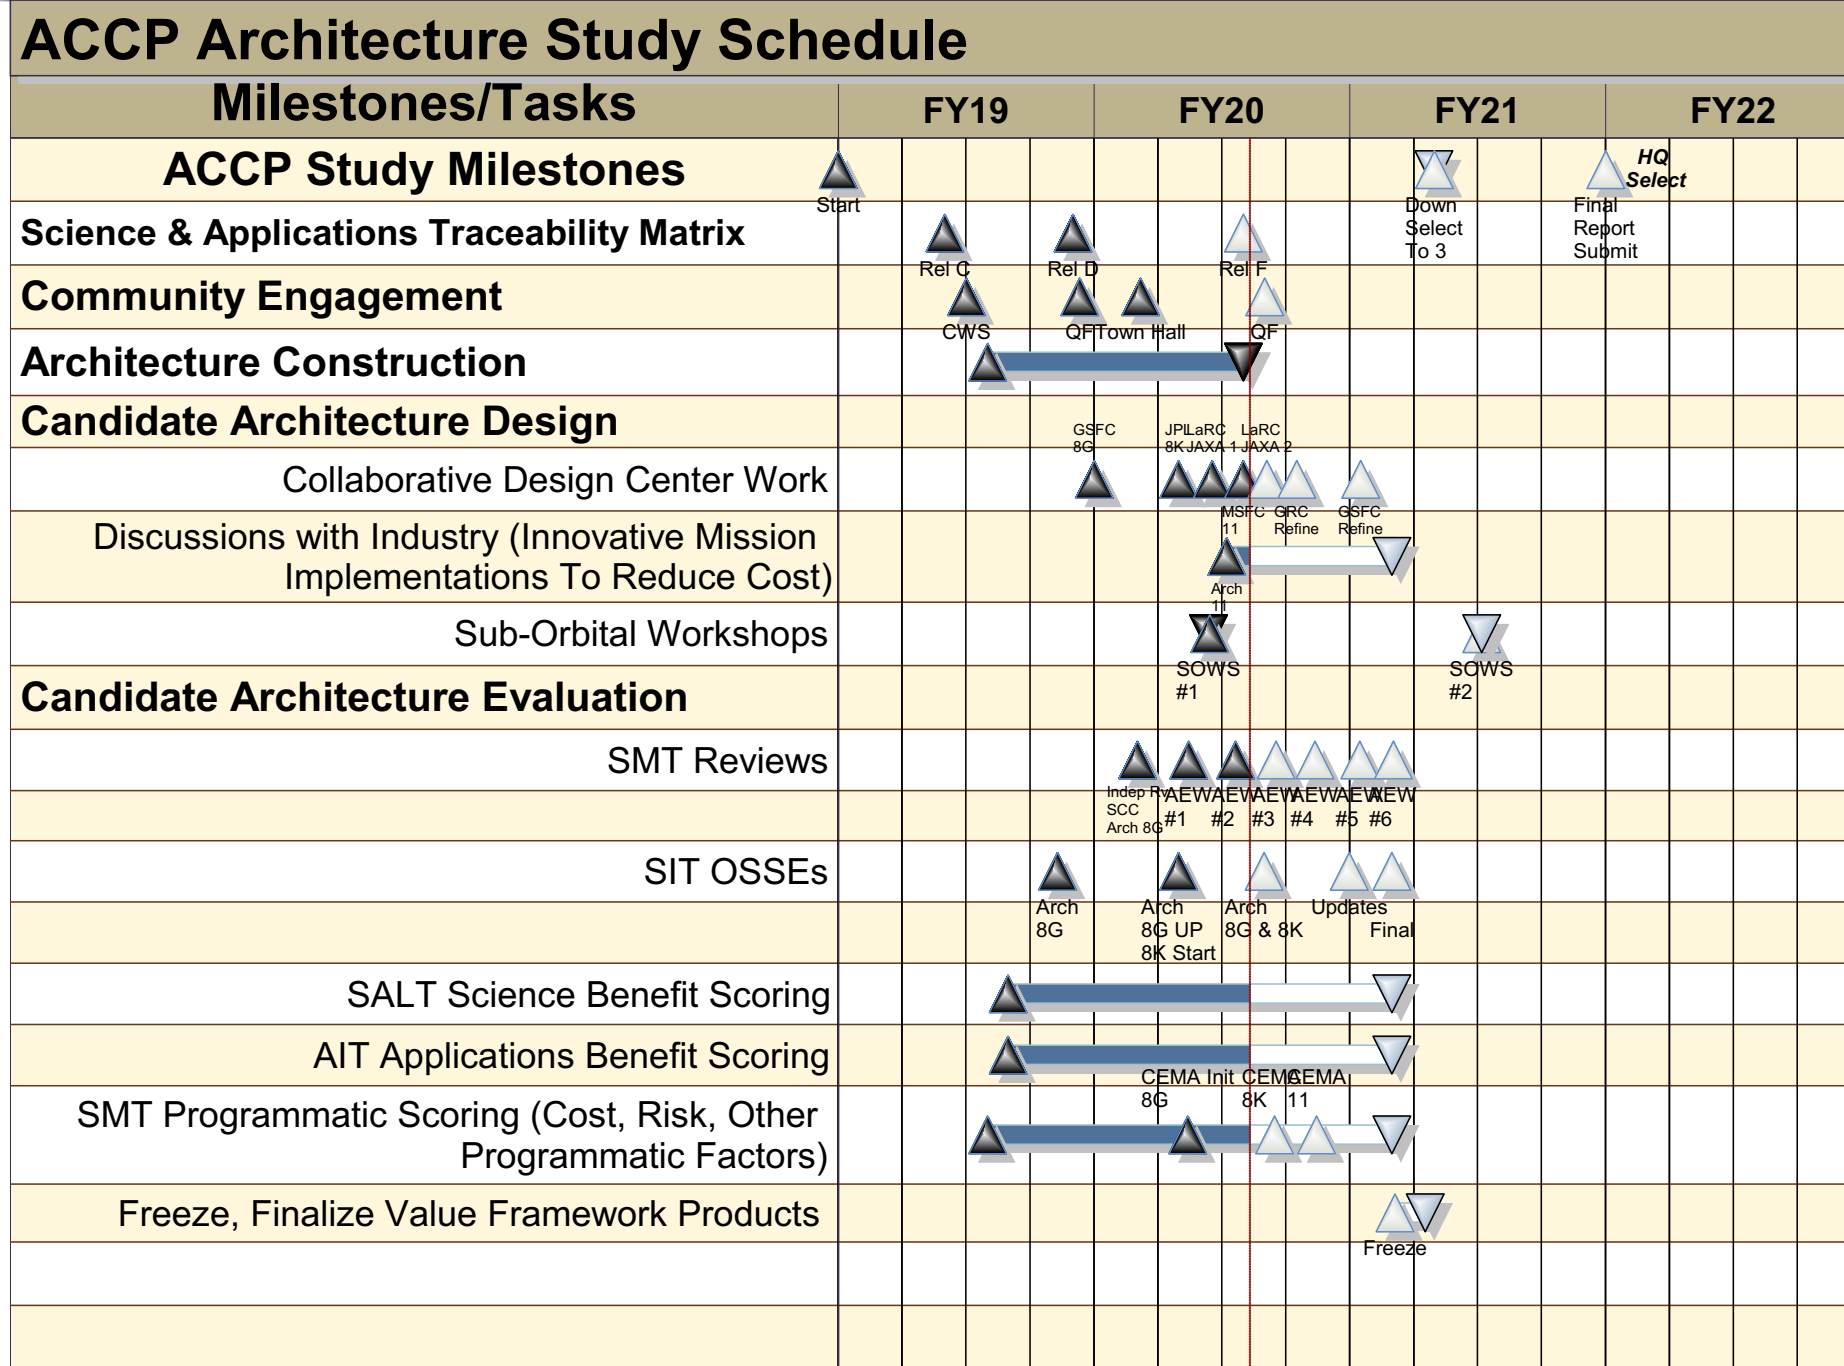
ACCP Architecture Study Schedule

| Milestones/Tasks | FY19 | FY20 | FY21 | FY22 |
|---|---|---|---|---|
| ACCP Study Milestones | Start | | Down Select To 3 | HQ Select; Final Report Submit |
| Science & Applications Traceability Matrix | Rel C | Rel D; Rel F | | |
| Community Engagement | CWS | QF Town Hall; QF | | |
| Architecture Construction | | | | |
| Candidate Architecture Design | | | | |
| Collaborative Design Center Work | GSFC 8G | JPL 8K; LaRC JAXA 1; LaRC JAXA 2; MSFC 11; GRC Refine; GSFC Refine | | |
| Discussions with Industry (Innovative Mission Implementations To Reduce Cost) | | Arch 11 | | |
| Sub-Orbital Workshops | | SOWS #1 | SOWS #2 | |
| Candidate Architecture Evaluation | | | | |
| SMT Reviews | | Indep Rv SCC Arch 8G; AEW #1; AEW #2; AEW #3; AEW #4; AEW #5; AEW #6 | | |
| SIT OSSEs | Arch 8G | Arch 8G UP 8K Start; Arch 8G & 8K; Updates; Final | | |
| SALT Science Benefit Scoring | | | | |
| AIT Applications Benefit Scoring | | | | |
| SMT Programmatic Scoring (Cost, Risk, Other Programmatic Factors) | | CEMA Init 8G; CEMA 8K; CEMA 11 | | |
| Freeze, Finalize Value Framework Products | | | Freeze | |